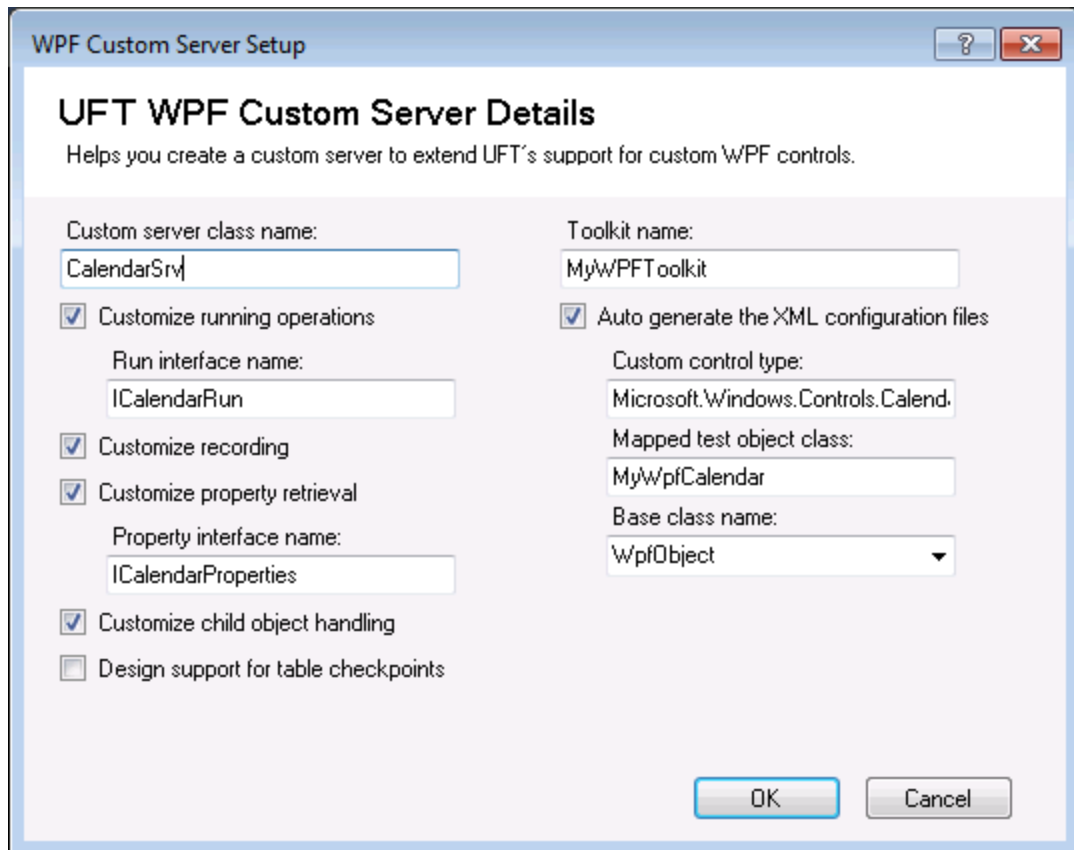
WPF Custom Server Setup

?

UFT WPF Custom Server Details

Helps you create a custom server to extend UFT´s support for custom WPF controls.

Custom server class name:

CalendarSrv

Customize running operations

Run interface name:

ICalendarRun

Customize recording

Customize property retrieval

Property interface name:

ICalendarProperties

Customize child object handling

Design support for table checkpoints

Toolkit name:

MyWPFToolkit

Auto generate the XML configuration files

Custom control type:

Microsoft.Windows.Controls.Calend

Mapped test object class:

MyWpfCalendar

Base class name:

WpfObject

OK

Cancel